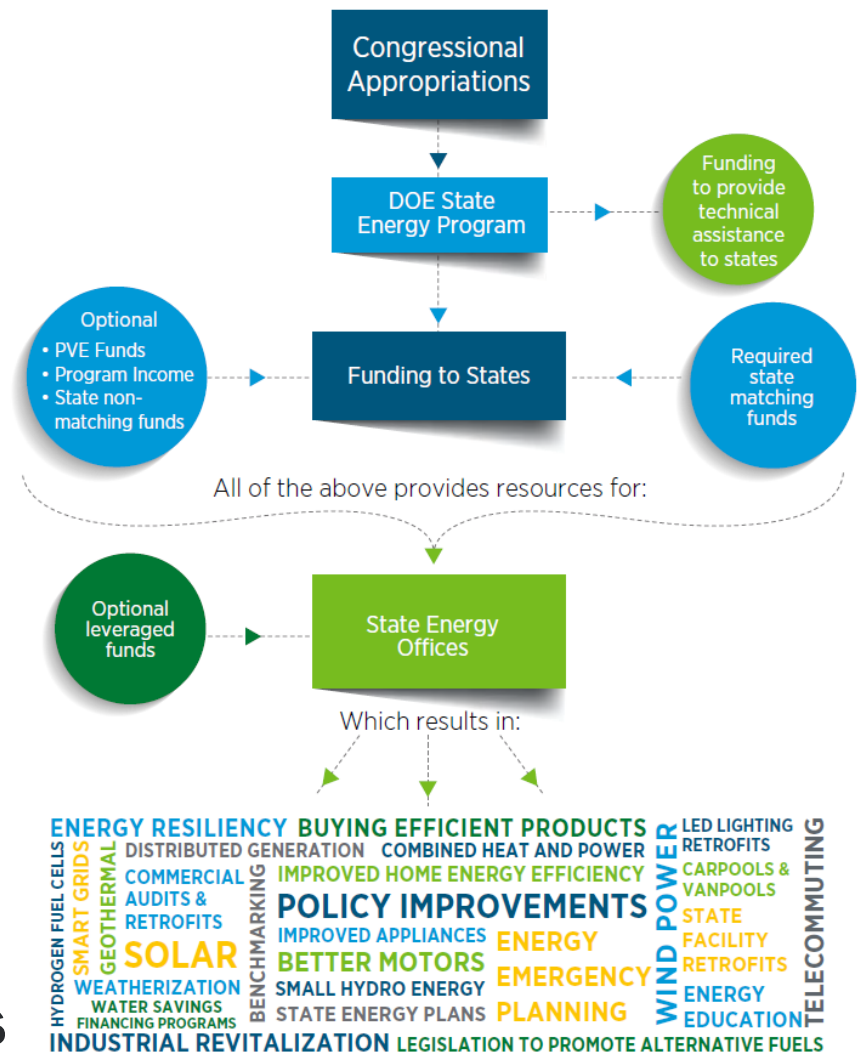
Congressional Appropriations

DOE State Energy Program

Funding to provide technical assistance to states

Optional
• PVE Funds
• Program Income
• State non-matching funds

Funding to States

Required state matching funds

All of the above provides resources for:

Optional leveraged funds

State Energy Offices

Which results in:

ENERGY RESILIENCY BUYING EFFICIENT PRODUCTS
HYDROGEN FUEL CELLS
SMART GRIDS
GEOTHERMAL
DISTRIBUTED GENERATION COMBINED HEAT AND POWER
COMMERCIAL AUDITS & RETROFITS
IMPROVED HOME ENERGY EFFICIENCY
BENCHMARKING
POLICY IMPROVEMENTS
SOLAR
IMPROVED APPLIANCES
BETTER MOTORS
WEATHERIZATION
WATER SAVINGS
FINANCING PROGRAMS
SMALL HYDRO ENERGY
STATE ENERGY PLANS
ENERGY EMERGENCY PLANNING
WIND POWER
LED LIGHTING RETROFITS
CARPOOLS & VANPOOLS
STATE FACILITY RETROFITS
ENERGY EDUCATION
TELECOMMUTING
INDUSTRIAL REVITALIZATION LEGISLATION TO PROMOTE ALTERNATIVE FUELS